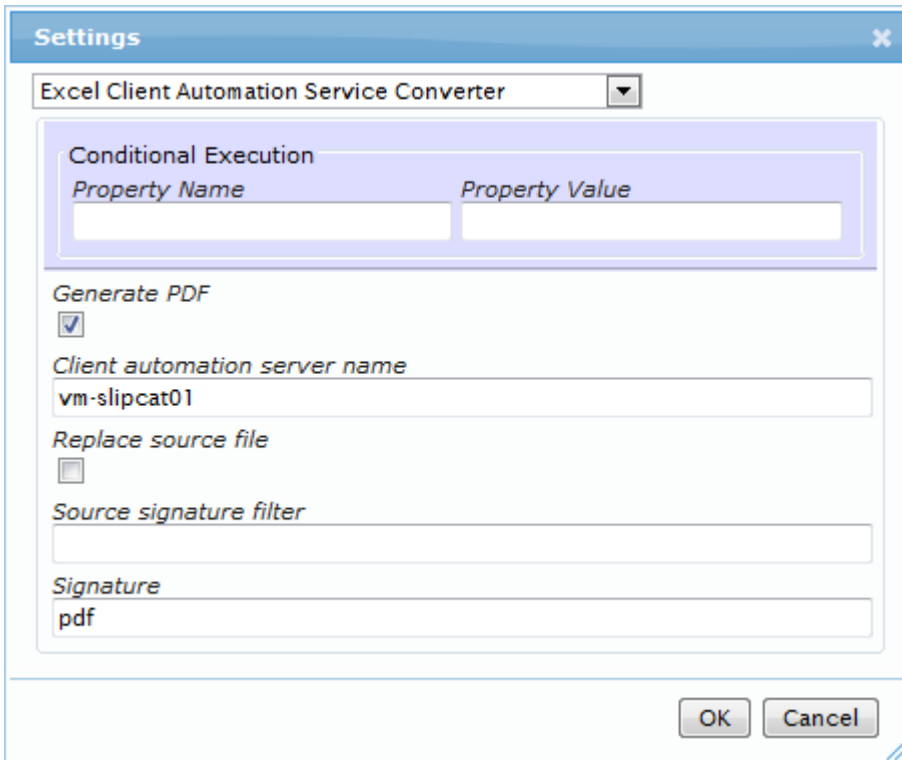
Settings

Excel Client Automation Service Converter

Conditional Execution

Property Name

Property Value

Generate PDF

Client automation server name

vm-slipcat01

Replace source file

Source signature filter

Signature

pdf

OK

Cancel